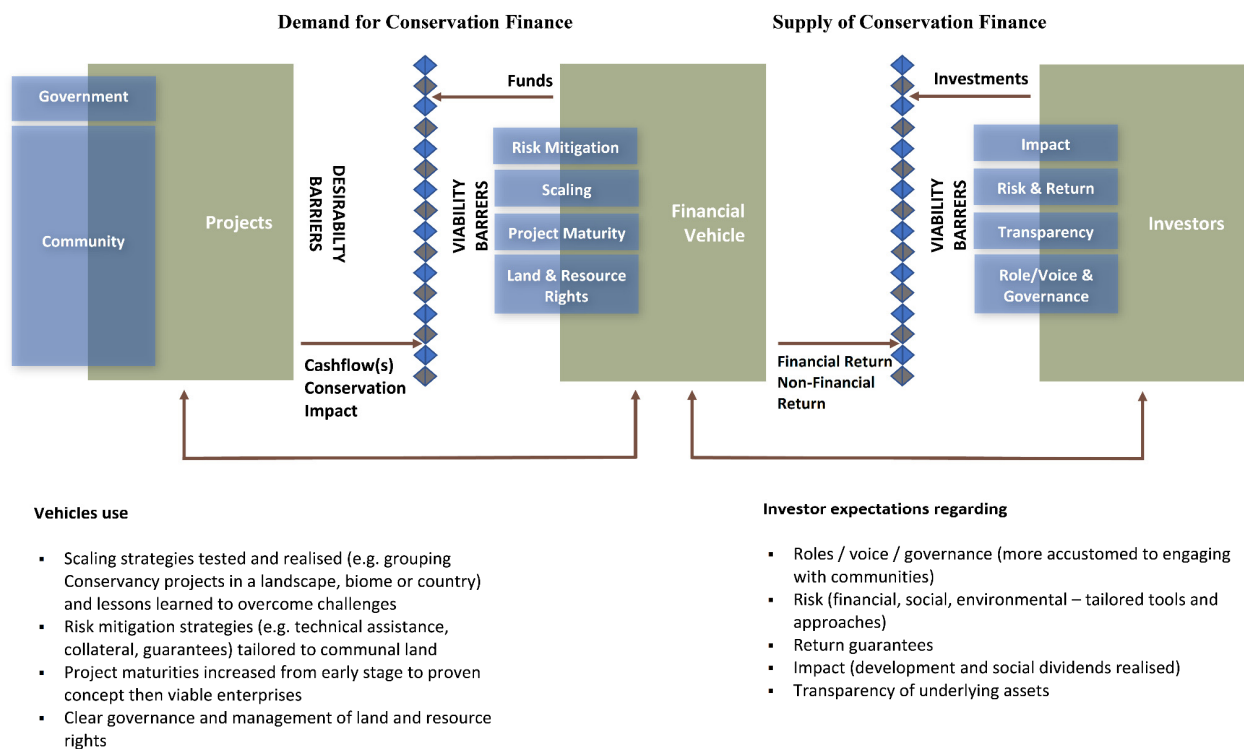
Demand for Conservation Finance

Supply of Conservation Finance

Government

Community

Projects

DESIRABILTY BARRIERS

VIABILITY BARRIERS

Funds

Risk Mitigation

Scaling

Project Maturity

Land & Resource Rights

Financial Vehicle

Cashflow(s)
Conservation Impact

VIABILITY BARRIERS

Investments

Impact

Risk & Return

Transparency

Role/Voice & Governance

Investors

Financial Return
Non-Financial Return

Vehicles use

▪ Scaling strategies tested and realised (e.g. grouping Conservancy projects in a landscape, biome or country) and lessons learned to overcome challenges
▪ Risk mitigation strategies (e.g. technical assistance, collateral, guarantees) tailored to communal land
▪ Project maturities increased from early stage to proven concept then viable enterprises
▪ Clear governance and management of land and resource rights

Investor expectations regarding

▪ Roles / voice / governance (more accustomed to engaging with communities)
▪ Risk (financial, social, environmental – tailored tools and approaches)
▪ Return guarantees
▪ Impact (development and social dividends realised)
▪ Transparency of underlying assets